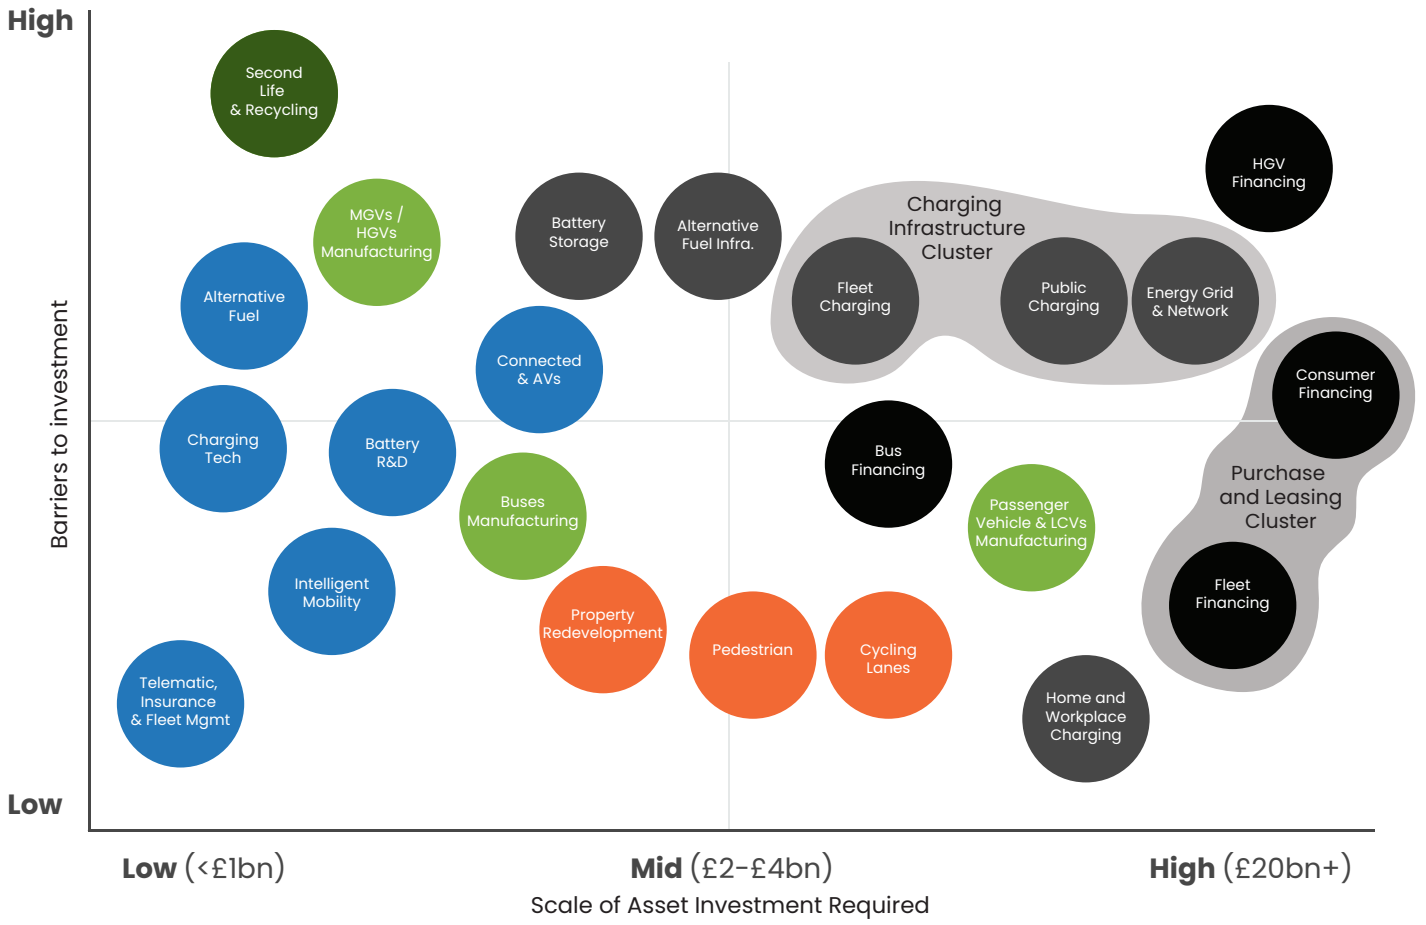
High

Barriers to investment

Low

Second Life & Recycling

MGVs / HGVs Manufacturing

Battery Storage

Alternative Fuel Infra.

Charging Infrastructure Cluster

Fleet Charging

Public Charging

Energy Grid & Network

HGV Financing

Alternative Fuel

Connected & AVs

Consumer Financing

Charging Tech

Battery R&D

Bus Financing

Purchase and Leasing Cluster

Buses Manufacturing

Passenger Vehicle & LCVs Manufacturing

Intelligent Mobility

Fleet Financing

Property Redevelopment

Pedestrian

Cycling Lanes

Telematic, Insurance & Fleet Mgmt

Home and Workplace Charging

Low (<£1bn)

Mid (£2-£4bn)

High (£20bn+)

Scale of Asset Investment Required